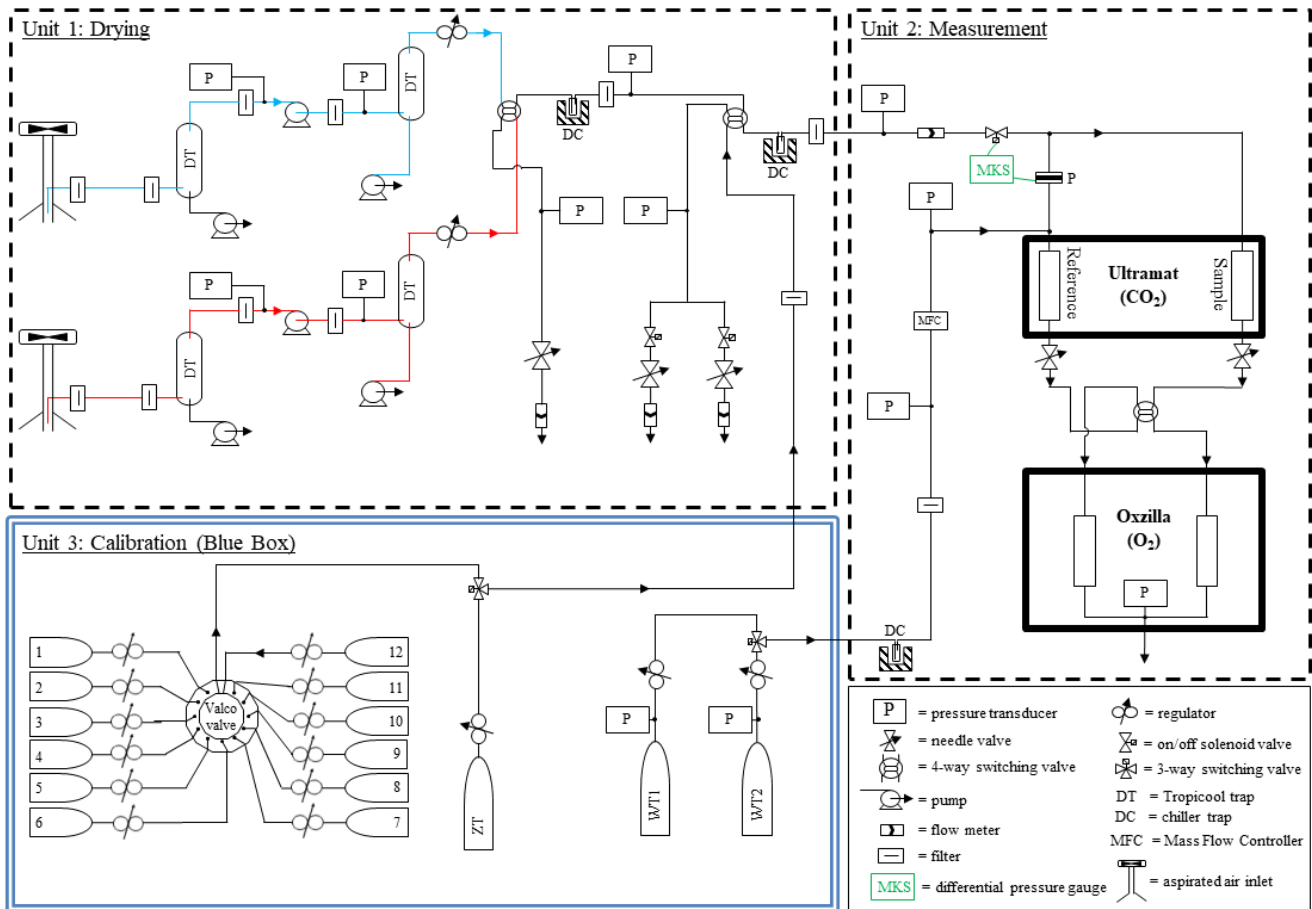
Unit 1: Drying

P
P
DT
DT
P
DC
DC
P
P
P
DT
DT
P
P
P

Unit 2: Measurement

P
MKS
P
P
Reference
Ultramat ($CO_2$)
Sample
MFC
P
Oxzilla ($O_2$)
P
DC

Unit 3: Calibration (Blue Box)

1
2
3
4
5
6
Valco valve
12
11
10
9
8
7
ZT
P
WT1
P
WT2

P = pressure transducer
= regulator
= needle valve
= on/off solenoid valve
= 4-way switching valve
= 3-way switching valve
= pump
DT = Tropicool trap
DC = chiller trap
= flow meter
MFC = Mass Flow Controller
= filter
MKS = differential pressure gauge
= aspirated air inlet